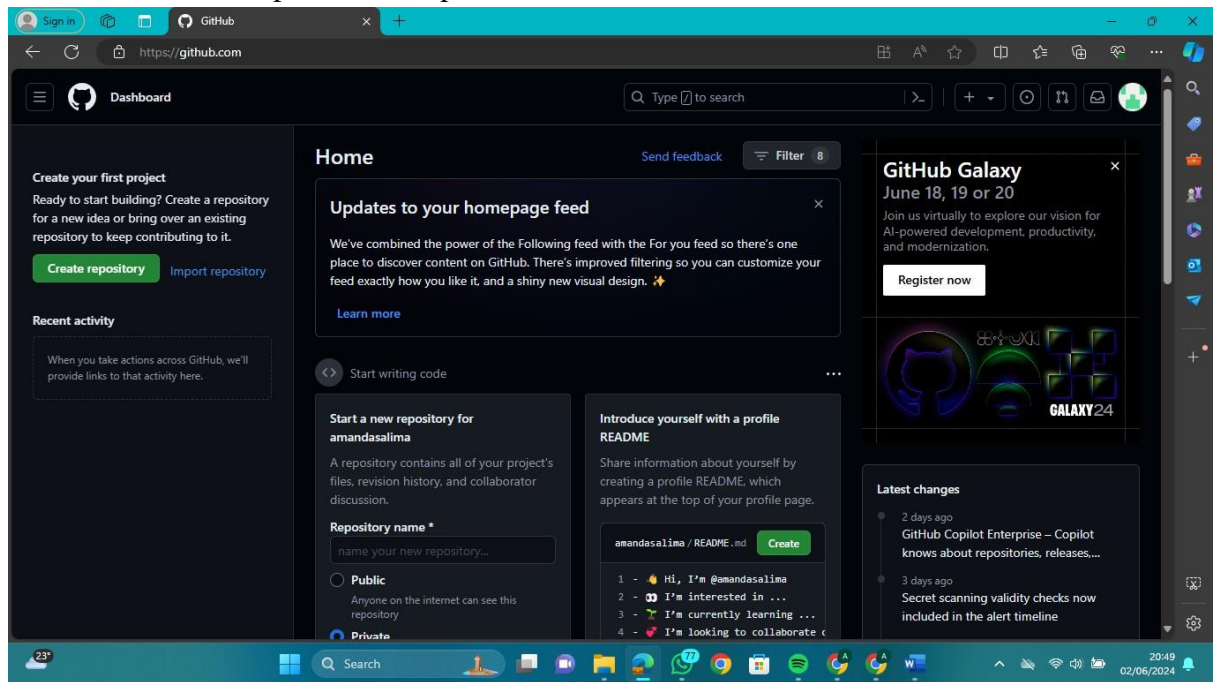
Sign in

GitHub

https://github.com

Dashboard

Type / to search

Create your first project

Ready to start building? Create a repository for a new idea or bring over an existing repository to keep contributing to it.

Create repository Import repository

Recent activity

When you take actions across GitHub, we'll provide links to that activity here.

Home

Send feedback

Filter 8

Updates to your homepage feed

We've combined the power of the Following feed with the For you feed so there's one place to discover content on GitHub. There's improved filtering so you can customize your feed exactly how you like it, and a shiny new visual design. ✨

Learn more

Start writing code

Start a new repository for amandasalima

A repository contains all of your project's files, revision history, and collaborator discussion.

Repository name *

name your new repository...

Public

Anyone on the internet can see this repository

Private

Introduce yourself with a profile README

Share information about yourself by creating a profile README, which appears at the top of your profile page.

amandasalima / README.md Create

1 - 👋 Hi, I'm @amandasalima
2 - 👀 I'm interested in ...
3 - 🌱 I'm currently learning ...
4 - 💞 I'm looking to collaborate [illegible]

GitHub Galaxy

June 18, 19 or 20

Join us virtually to explore our vision for AI-powered development, productivity, and modernization.

Register now

GALAXY24

Latest changes

2 days ago

GitHub Copilot Enterprise – Copilot knows about repositories, releases,...

3 days ago

Secret scanning validity checks now included in the alert timeline

23°

Search

77

20:49
02/06/2024